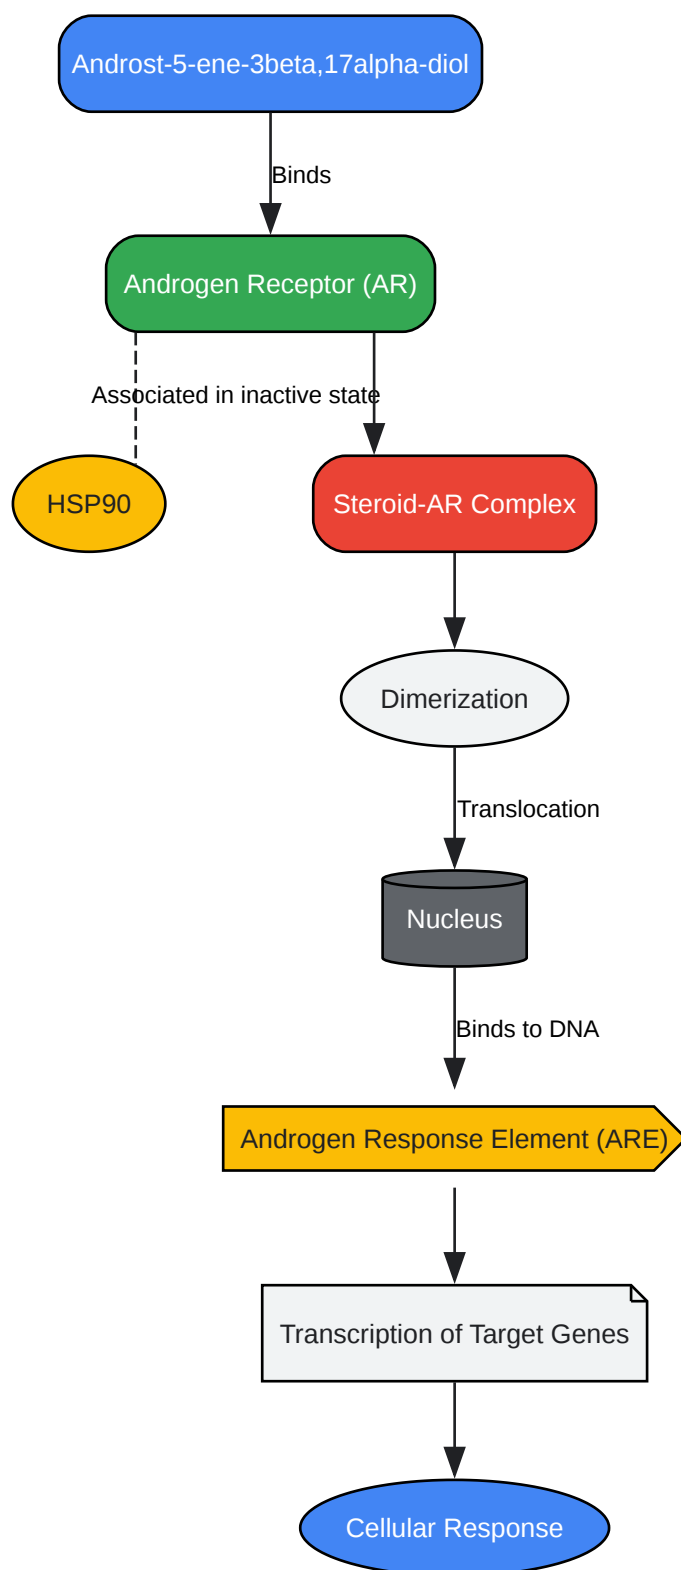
Androst-5-ene-3beta,17alpha-diol

Binds

Androgen Receptor (AR)

Associated in inactive state

HSP90

Steroid-AR Complex

Dimerization

Translocation

Nucleus

Binds to DNA

Androgen Response Element (ARE)

Transcription of Target Genes

Cellular Response